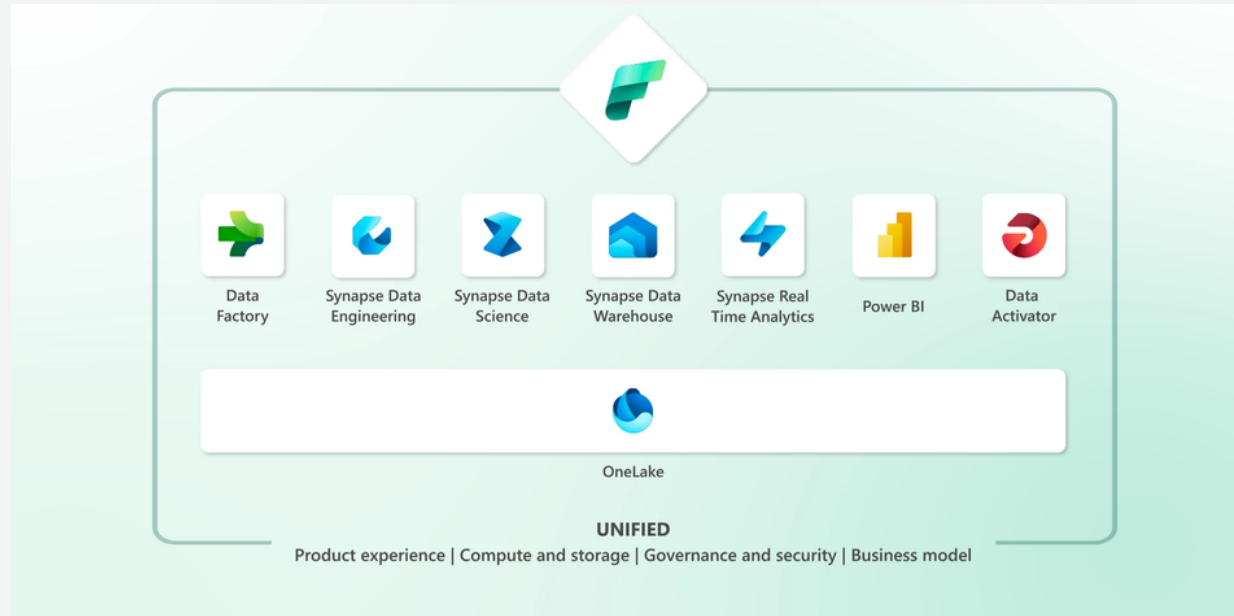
Data Factory

Synapse Data Engineering

Synapse Data Science

Synapse Data Warehouse

Synapse Real Time Analytics

Power BI

Data Activator

OneLake

UNIFIED

Product experience | Compute and storage | Governance and security | Business model